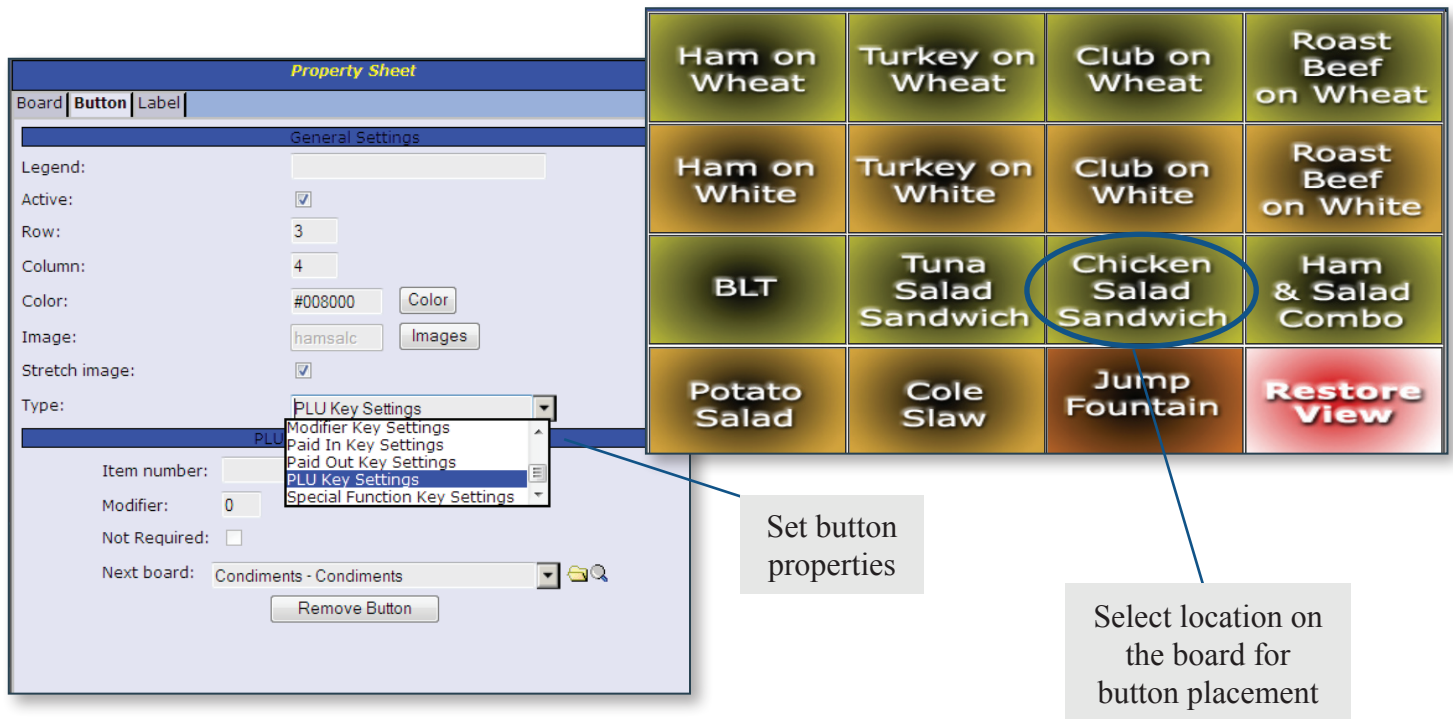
Property Sheet

Board | Button | Label

General Settings

Legend:

Active:

Row: 3

Column: 4

Color: #008000 Color

Image: hamsalc Images

Stretch image:

Type: PLU Key Settings

Modifier Key Settings
Paid In Key Settings
Paid Out Key Settings
PLU Key Settings
Special Function Key Settings

PLU

Item number:

Modifier: 0

Not Required:

Next board: Condiments - Condiments

Remove Button

| Ham on Wheat | Turkey on Wheat | Club on Wheat | Roast Beef on Wheat |
|---|---|---|---|
| Ham on White | Turkey on White | Club on White | Roast Beef on White |
| BLT | Tuna Salad Sandwich | Chicken Salad Sandwich | Ham & Salad Combo |
| Potato Salad | Cole Slaw | Jump Fountain | Restore View |

Set button properties

Select location on the board for button placement